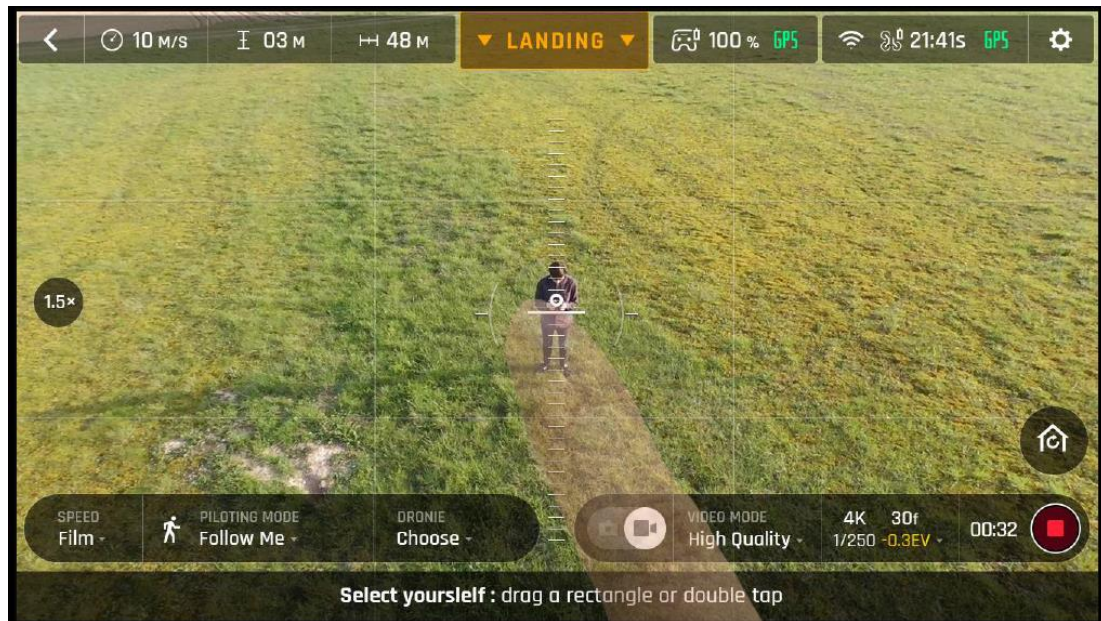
10 M/S
03 M
48 M
LANDING
100 % GPS
21:41s GPS

1.5×

SPEED
Film
PILOTING MODE
Follow Me
DRONIE
Choose
VIDEO MODE
High Quality
4K 30f
1/250 -0.3EV
00:32

Select yourslelf : drag a rectangle or double tap